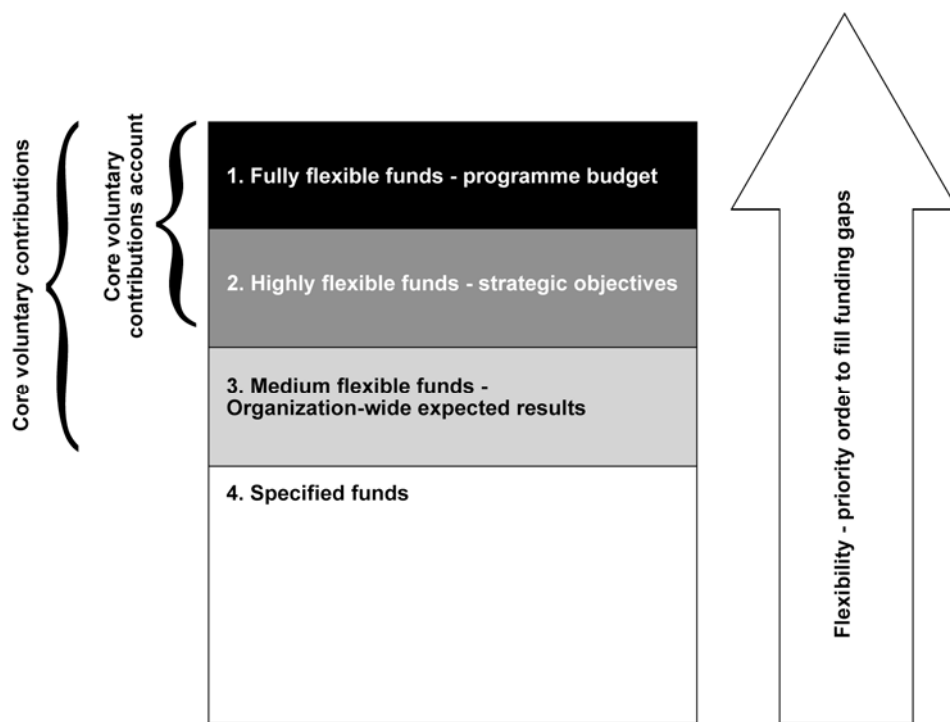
Core voluntary contributions

Core voluntary contributions account

1. Fully flexible funds - programme budget

2. Highly flexible funds - strategic objectives

3. Medium flexible funds - Organization-wide expected results

4. Specified funds

Flexibility - priority order to fill funding gaps